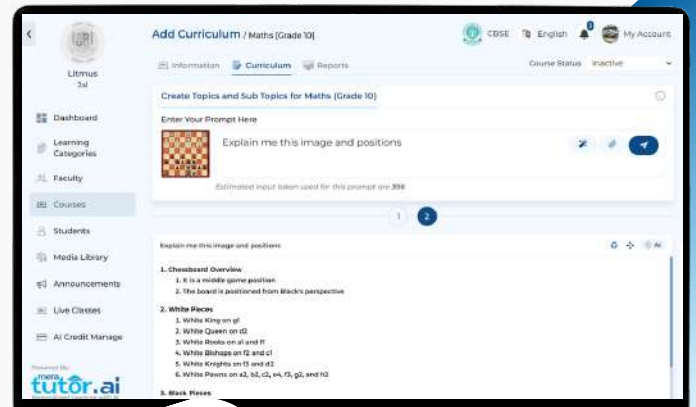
Litmus
Jal

Dashboard
Learning Categories
Faculty
Courses
Students
Media Library
Announcements
Live Classes
AI Credit Manage

Powered By
mera
tutor.ai

Add Curriculum / Maths [Grade 10]

CBSE English My Account

Information Curriculum Reports

Course Status Inactive

Create Topics and Sub Topics for Maths (Grade 10)

Enter Your Prompt Here

Explain me this image and positions

Estimated input token used for this prompt are 350

1 2

Explain me this image and positions

1. Chessboard Overview
1. It is a middle game position
2. The board is positioned from Black's perspective

2. White Pieces
1. White King on g1
2. White Queen on d2
3. White Rooks on a1 and f1
4. White Bishops on f2 and c1
5. White Knights on f3 and d2
6. White Pawns on a2, b2, c2, e4, f3, g2, and h2

3. Black Pieces